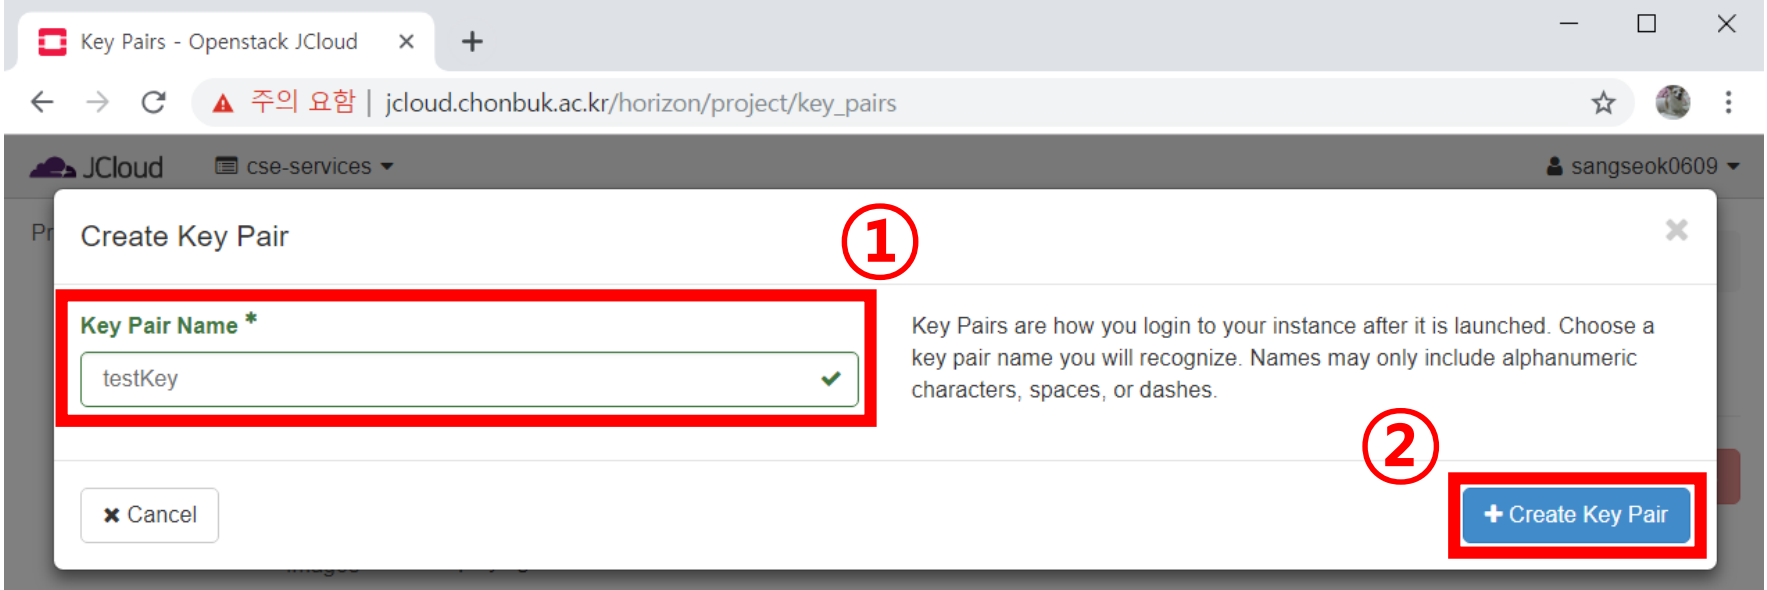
Key Pairs - Openstack JCloud ×

주의 요함 | jcloud.chonbuk.ac.kr/horizon/project/key_pairs

JCloud cse-services

sangseok0609

Pr

Create Key Pair

①

Key Pair Name *

testKey

Key Pairs are how you login to your instance after it is launched. Choose a key pair name you will recognize. Names may only include alphanumeric characters, spaces, or dashes.

②

✖ Cancel

+ Create Key Pair